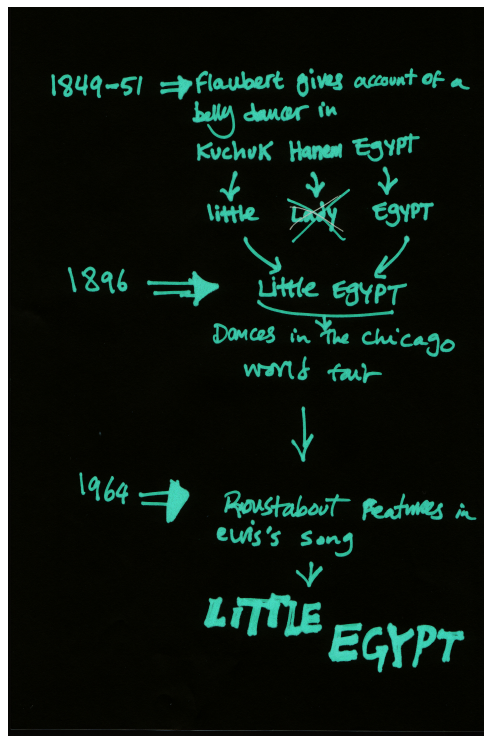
1849-51 ⇒ Flaubert gives account of a belly dancer in

Kuchuk Hanem Egypt

little ~~Lady~~ EGYPT

1896 ⇒ Little EGYPT

Dances in the chicago world fair

1964 ⇒ Roustabout features in elvis's song

LITTLE EGYPT